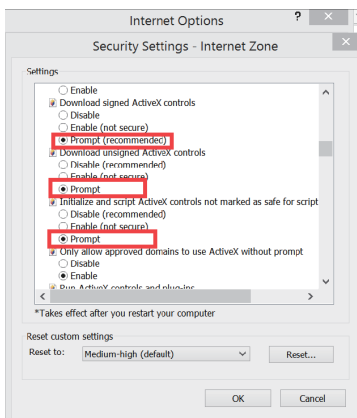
Internet Options

?

Security Settings - Internet Zone

Settings

Enable

Download signed ActiveX controls

Disable

Enable (not secure)

Prompt (recommended)

Download unsigned ActiveX controls

Disable (recommended)

Enable (not secure)

Prompt

Initialize and script ActiveX controls not marked as safe for script

Disable (recommended)

Enable (not secure)

Prompt

Only allow approved domains to use ActiveX without prompt

Disable

Enable

Run ActiveX controls and plug-ins

*Takes effect after you restart your computer

Reset custom settings

Reset to: Medium-high (default)

Reset...

OK

Cancel